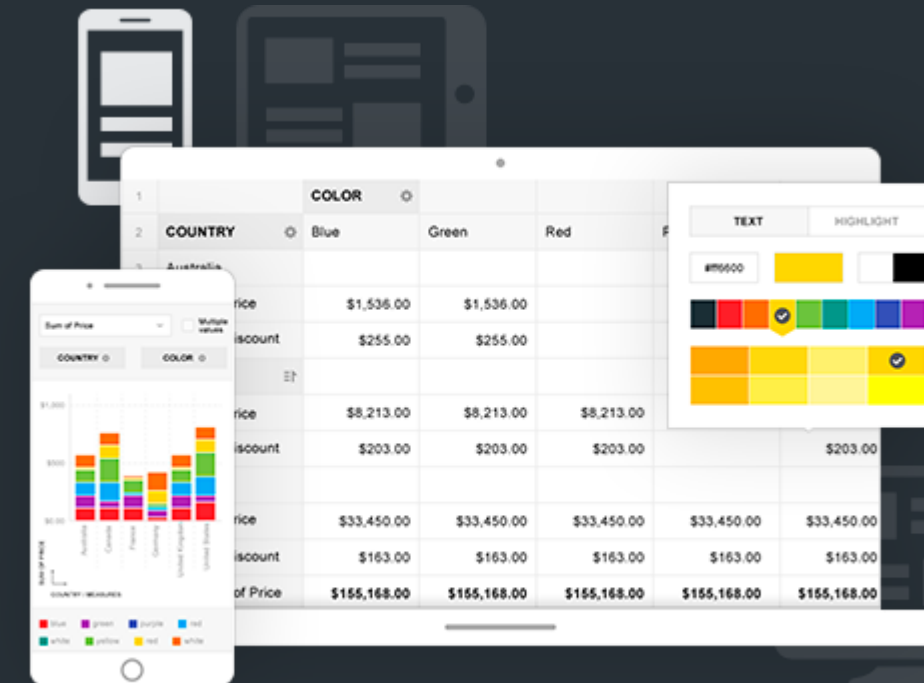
| 1 | | COLOR | | | | |
|---|---|---|---|---|---|---|
| 2 | COUNTRY | Blue | Green | Red | F | |
| 3 | Australia | | | | | |
| | rice | $1,536.00 | $1,536.00 | | | |
| | iscount | $255.00 | $255.00 | | | |
| | | | | | | |
| | rice | $8,213.00 | $8,213.00 | $8,213.00 | | |
| | iscount | $203.00 | $203.00 | $203.00 | | $203.00 |
| | | | | | | |
| | rice | $33,450.00 | $33,450.00 | $33,450.00 | $33,450.00 | $33,450.00 |
| | iscount | $163.00 | $163.00 | $163.00 | $163.00 | $163.00 |
| | of Price | $155,168.00 | $155,168.00 | $155,168.00 | $155,168.00 | $155,168.00 |

TEXT HIGHLIGHT

#ff6600

Sum of Price
Multiple values
COUNTRY
COLOR

$1,000
$500
$0.00

Australia
Canada
France
Germany
United Kingdom
United States

SUM OF PRICE
COUNTRY / MEASURES

blue green purple red
white yellow red white